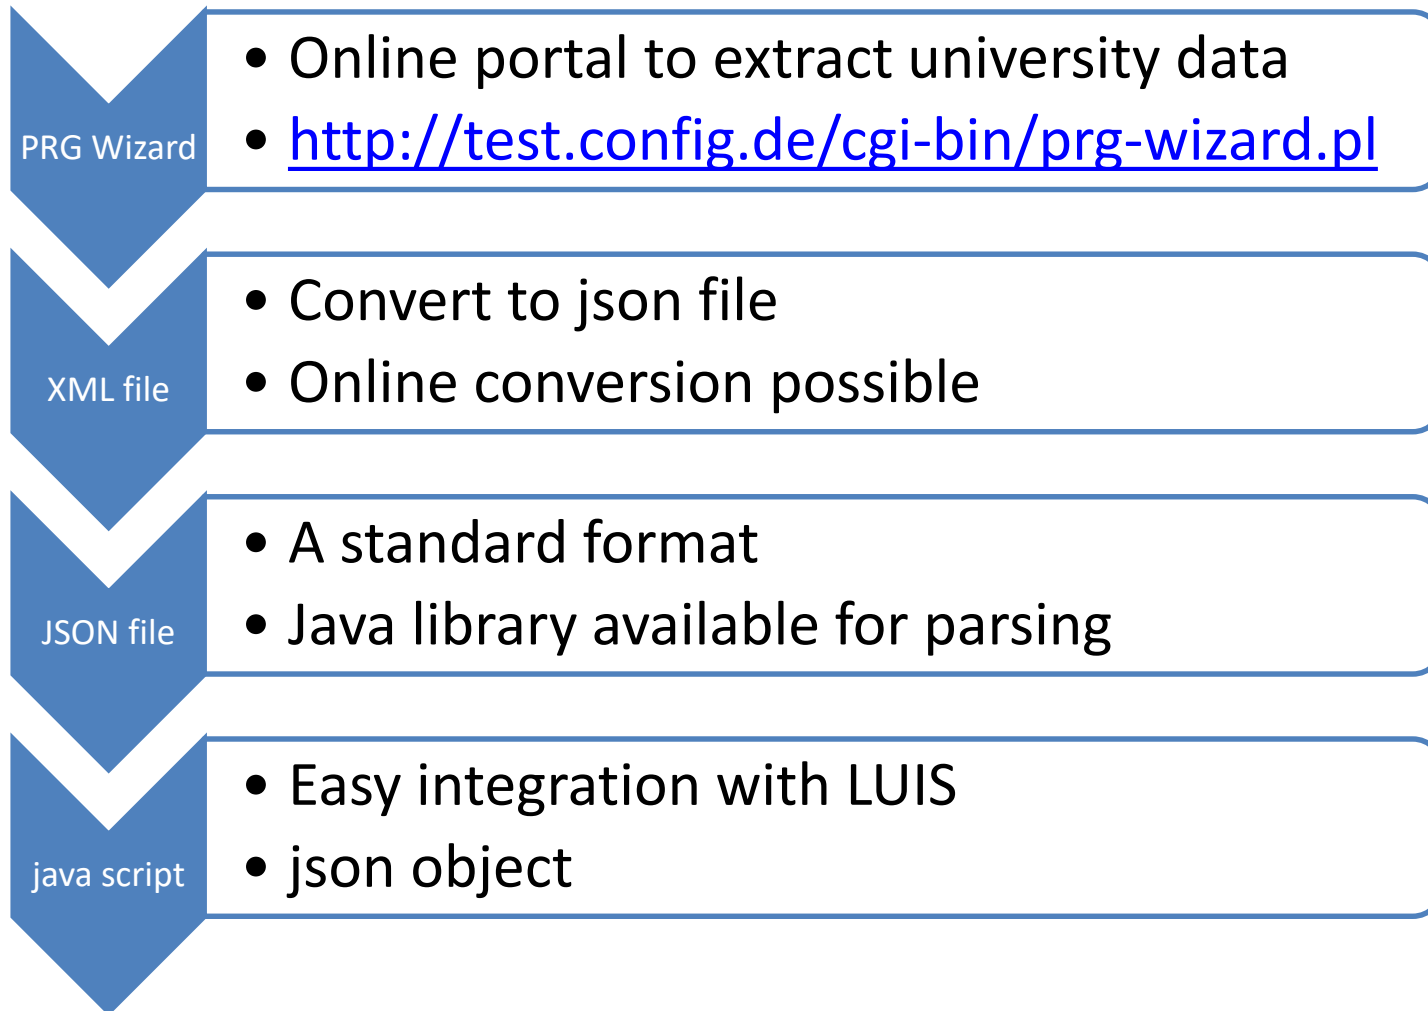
PRG Wizard

- Online portal to extract university data
- http://test.config.de/cgi-bin/prg-wizard.pl

XML file

- Convert to json file
- Online conversion possible

JSON file

- A standard format
- Java library available for parsing

java script

- Easy integration with LUIS
- json object